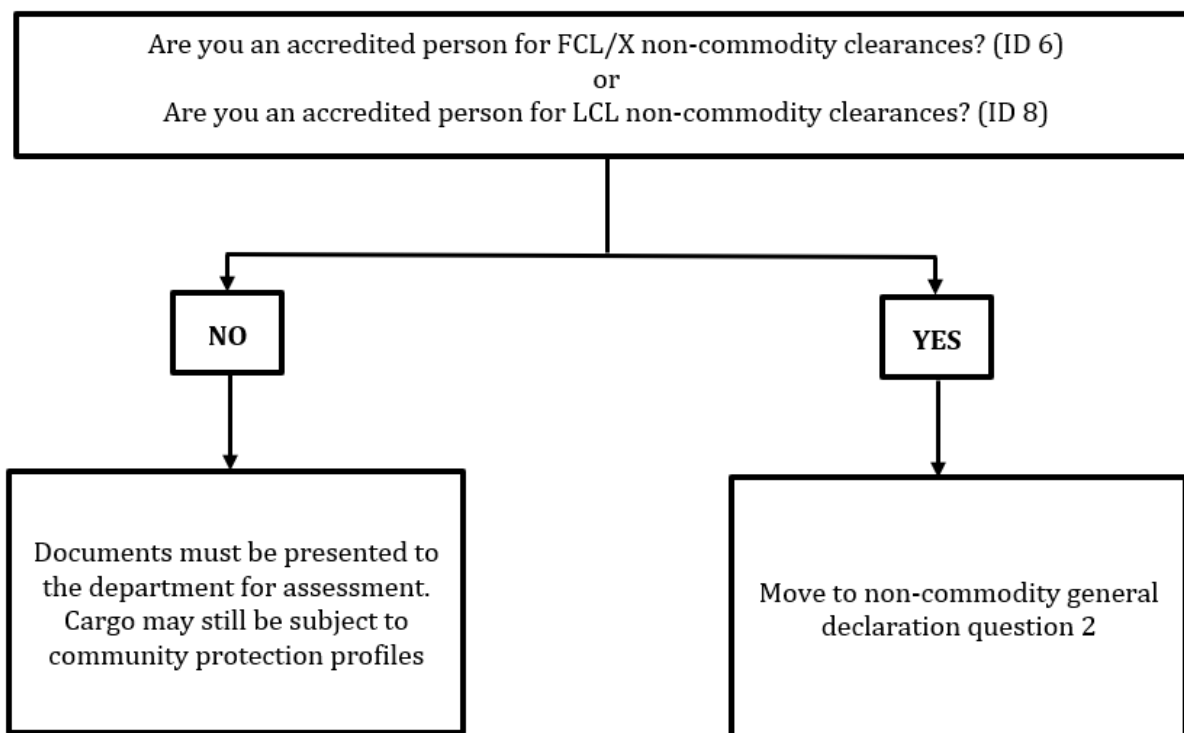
Are you an accredited person for FCL/X non-commodity clearances? (ID 6)
or
Are you an accredited person for LCL non-commodity clearances? (ID 8)

NO

YES

Documents must be presented to the department for assessment. Cargo may still be subject to community protection profiles

Move to non-commodity general declaration question 2